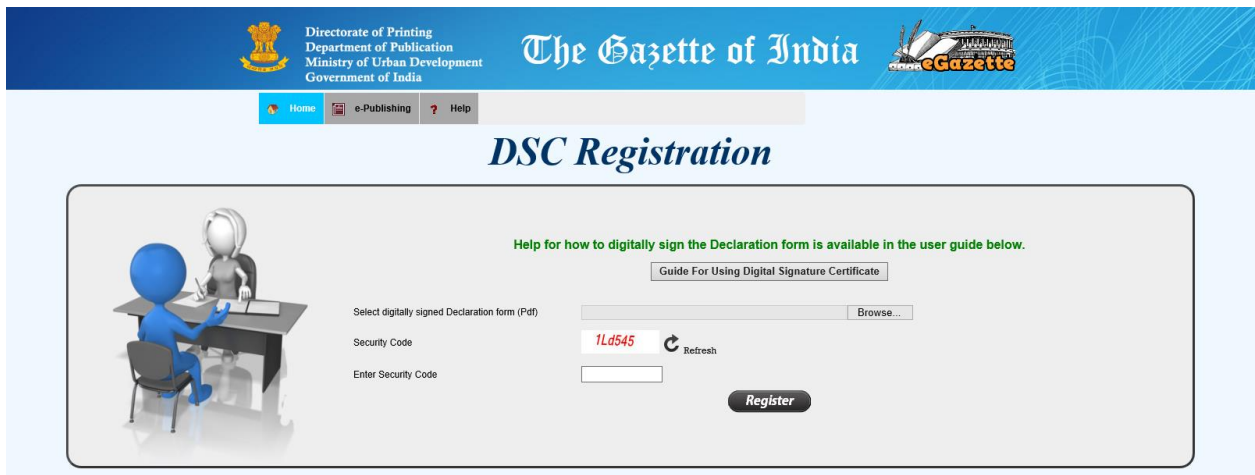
Directorate of Printing
Department of Publication
Ministry of Urban Development
Government of India

The Gazette of India

eGazette

Home e-Publishing Help

DSC Registration

Help for how to digitally sign the Declaration form is available in the user guide below.

Guide For Using Digital Signature Certificate

Select digitally signed Declaration form (Pdf) Browse...

Security Code 1Ld545 Refresh

Enter Security Code

Register